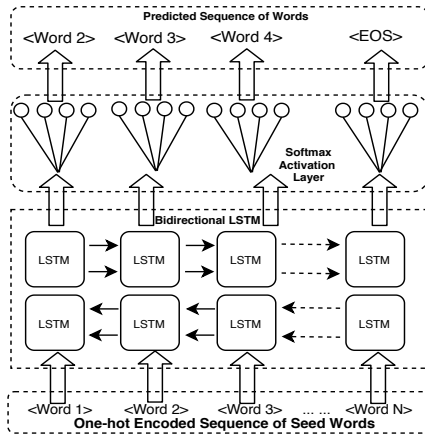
Predicted Sequence of Words

<Word 2> <Word 3> <Word 4> <EOS>

Softmax Activation Layer

Bidirectional LSTM

LSTM LSTM LSTM LSTM

LSTM LSTM LSTM LSTM

<Word 1> <Word 2> <Word 3> ... ... <Word N>

One-hot Encoded Sequence of Seed Words